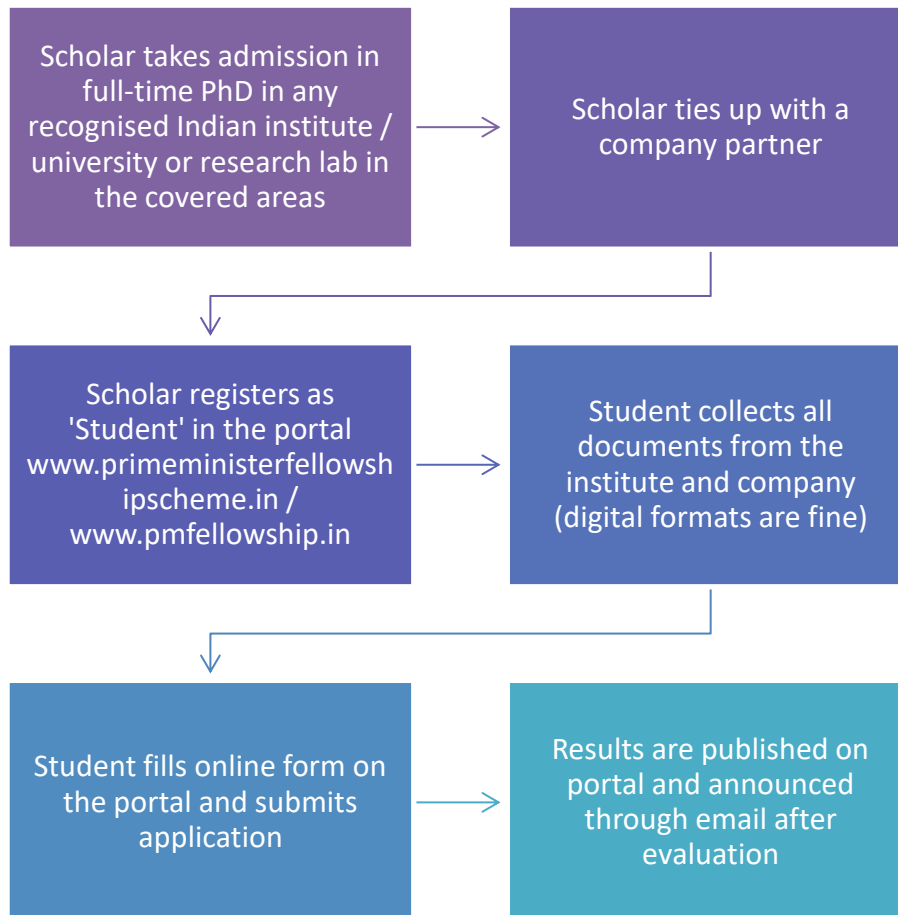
Scholar takes admission in full-time PhD in any recognised Indian institute / university or research lab in the covered areas

Scholar ties up with a company partner

Scholar registers as 'Student' in the portal www.primeministerfellowshipscheme.in / www.pmfellowship.in

Student collects all documents from the institute and company (digital formats are fine)

Student fills online form on the portal and submits application

Results are published on portal and announced through email after evaluation